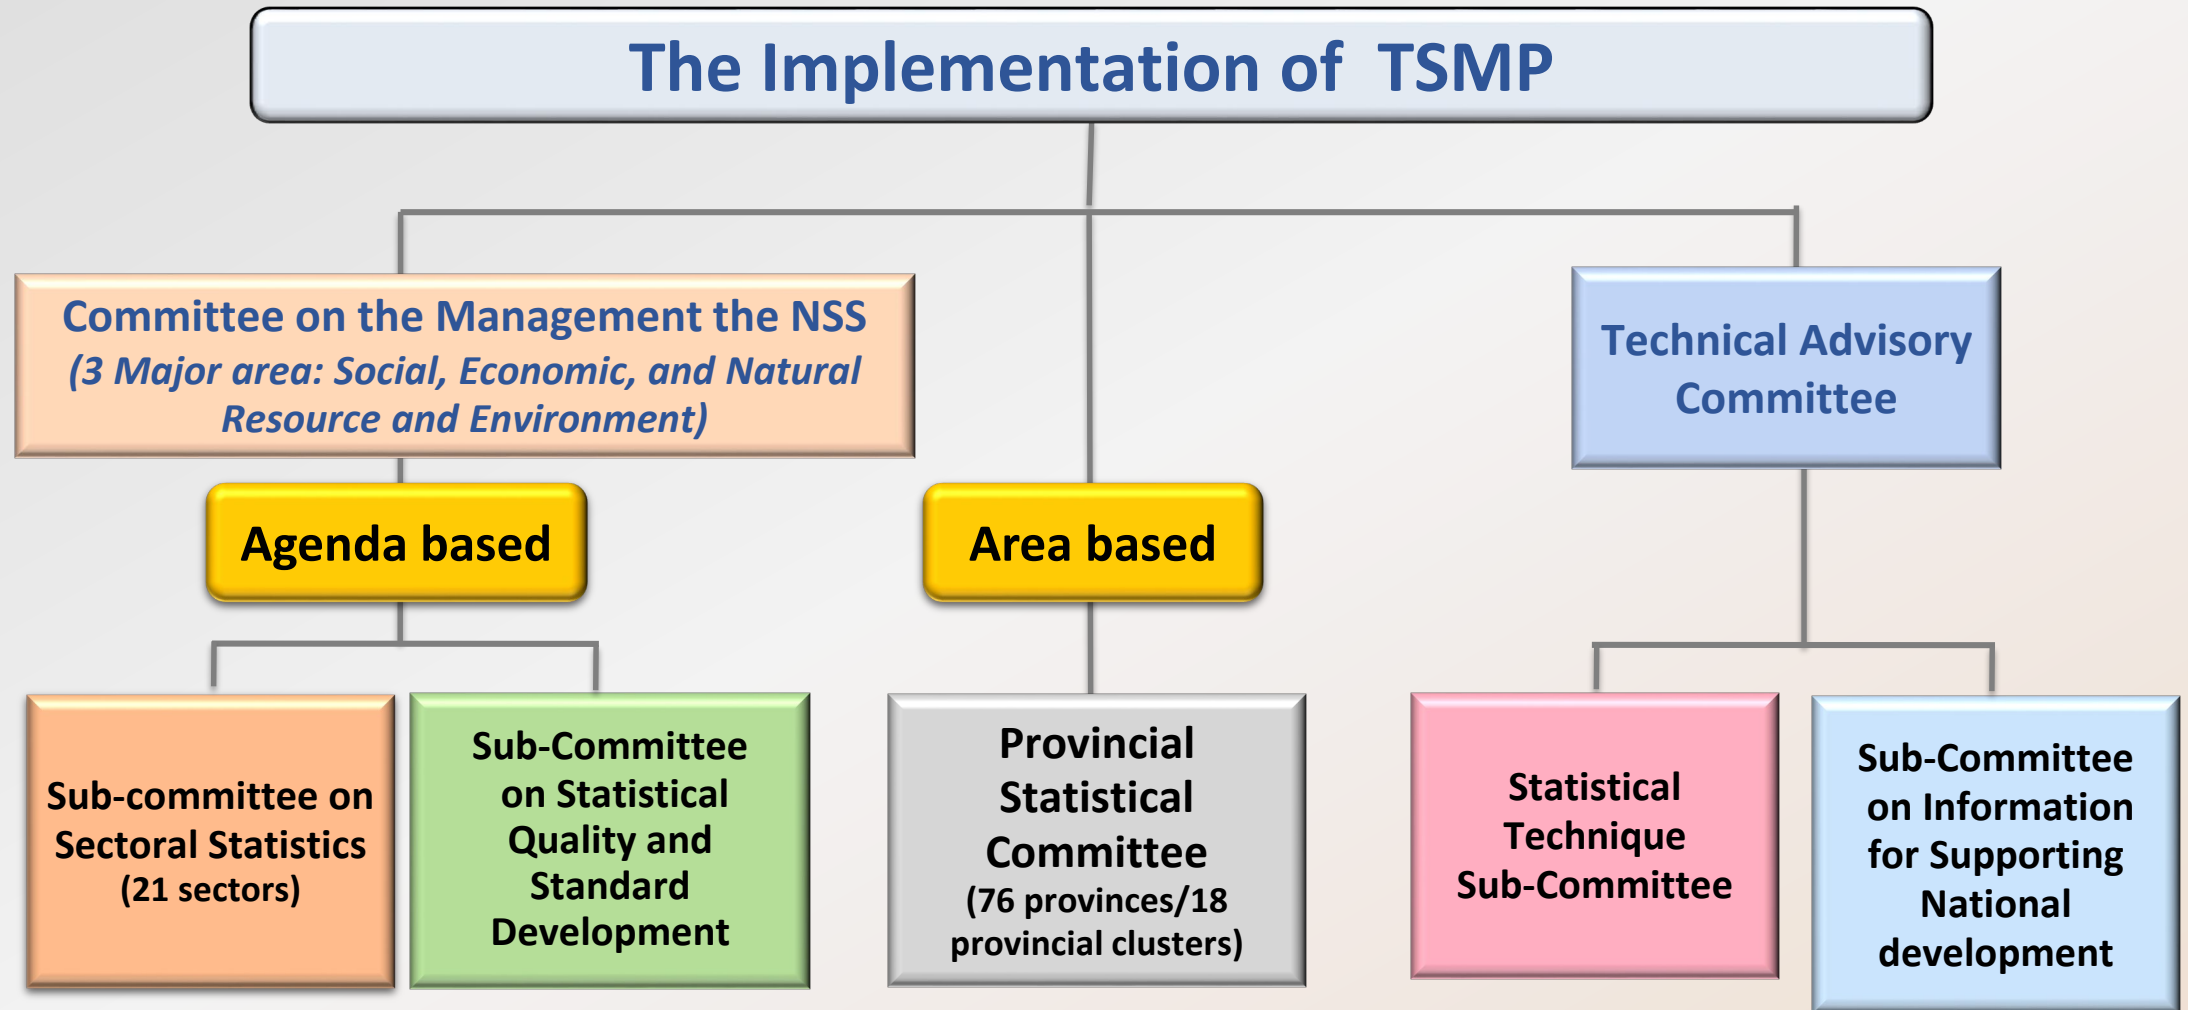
The Implementation of TSMP

Committee on the Management the NSS
(3 Major area: Social, Economic, and Natural Resource and Environment)

Technical Advisory Committee

Agenda based

Area based

Sub-committee on Sectoral Statistics (21 sectors)

Sub-Committee on Statistical Quality and Standard Development

Provincial Statistical Committee (76 provinces/18 provincial clusters)

Statistical Technique Sub-Committee

Sub-Committee on Information for Supporting National development